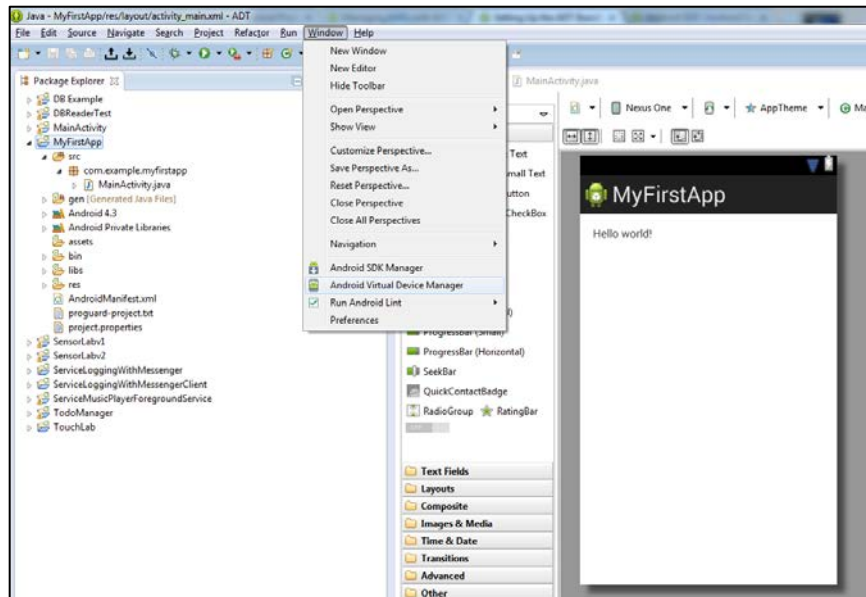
Java - MyFirstApp/res/layout/activity_main.xml - ADT

File Edit Source Navigate Search Project Refactor Run Window Help

Package Explorer

DB Example
DBReaderTest
MainActivity
MyFirstApp
src
com.example.myfirstapp
MainActivity.java
gen [Generated Java Files]
Android 4.3
Android Private Libraries
assets
bin
libs
res
AndroidManifest.xml
proguard-project.txt
project.properties
SensorLabv1
SensorLabv2
ServiceLoggingWithMessenger
ServiceLoggingWithMessengerClient
ServiceMusicPlayerForegroundService
TodoManager
TouchLab

New Window
New Editor
Hide Toolbar
Open Perspective
Show View
Customize Perspective...
Save Perspective As...
Reset Perspective...
Close Perspective
Close All Perspectives
Navigation
Android SDK Manager
Android Virtual Device Manager
Run Android Lint
Preferences

MainActivity.java

Nexus One
AppTheme

Text
mall Text
utton
CheckBox

ProgressBar (Small)
ProgressBar (Horizontal)
SeekBar
QuickContactBadge
RadioGroup
RatingBar

Text Fields
Layouts
Composite
Images & Media
Time & Date
Transitions
Advanced
Other

MyFirstApp
Hello world!